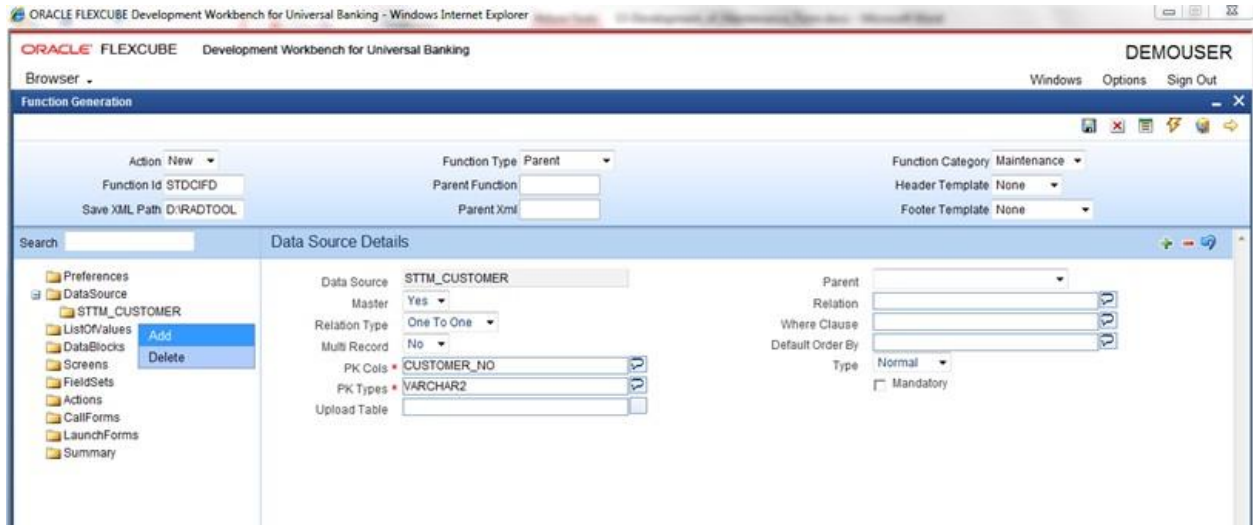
ORACLE FLEXCUBE Development Workbench for Universal Banking - Windows Internet Explorer

ORACLE FLEXCUBE Development Workbench for Universal Banking

DEMOUSER

Browser

Windows Options Sign Out

Function Generation

Action New

Function Id STDCIFD

Save XML Path D:\RADTOOL

Function Type Parent

Parent Function

Parent Xml

Function Category Maintenance

Header Template None

Footer Template None

Search

Data Source Details

Preferences
DataSource
STTM_CUSTOMER
ListOfValues
DataBlocks
Screens
FieldSets
Actions
CallForms
LaunchForms
Summary

Add
Delete

Data Source STTM_CUSTOMER

Master Yes

Relation Type One To One

Multi Record No

PK Cols * CUSTOMER_NO

PK Types * VARCHAR2

Upload Table

Parent

Relation

Where Clause

Default Order By

Type Normal

Mandatory